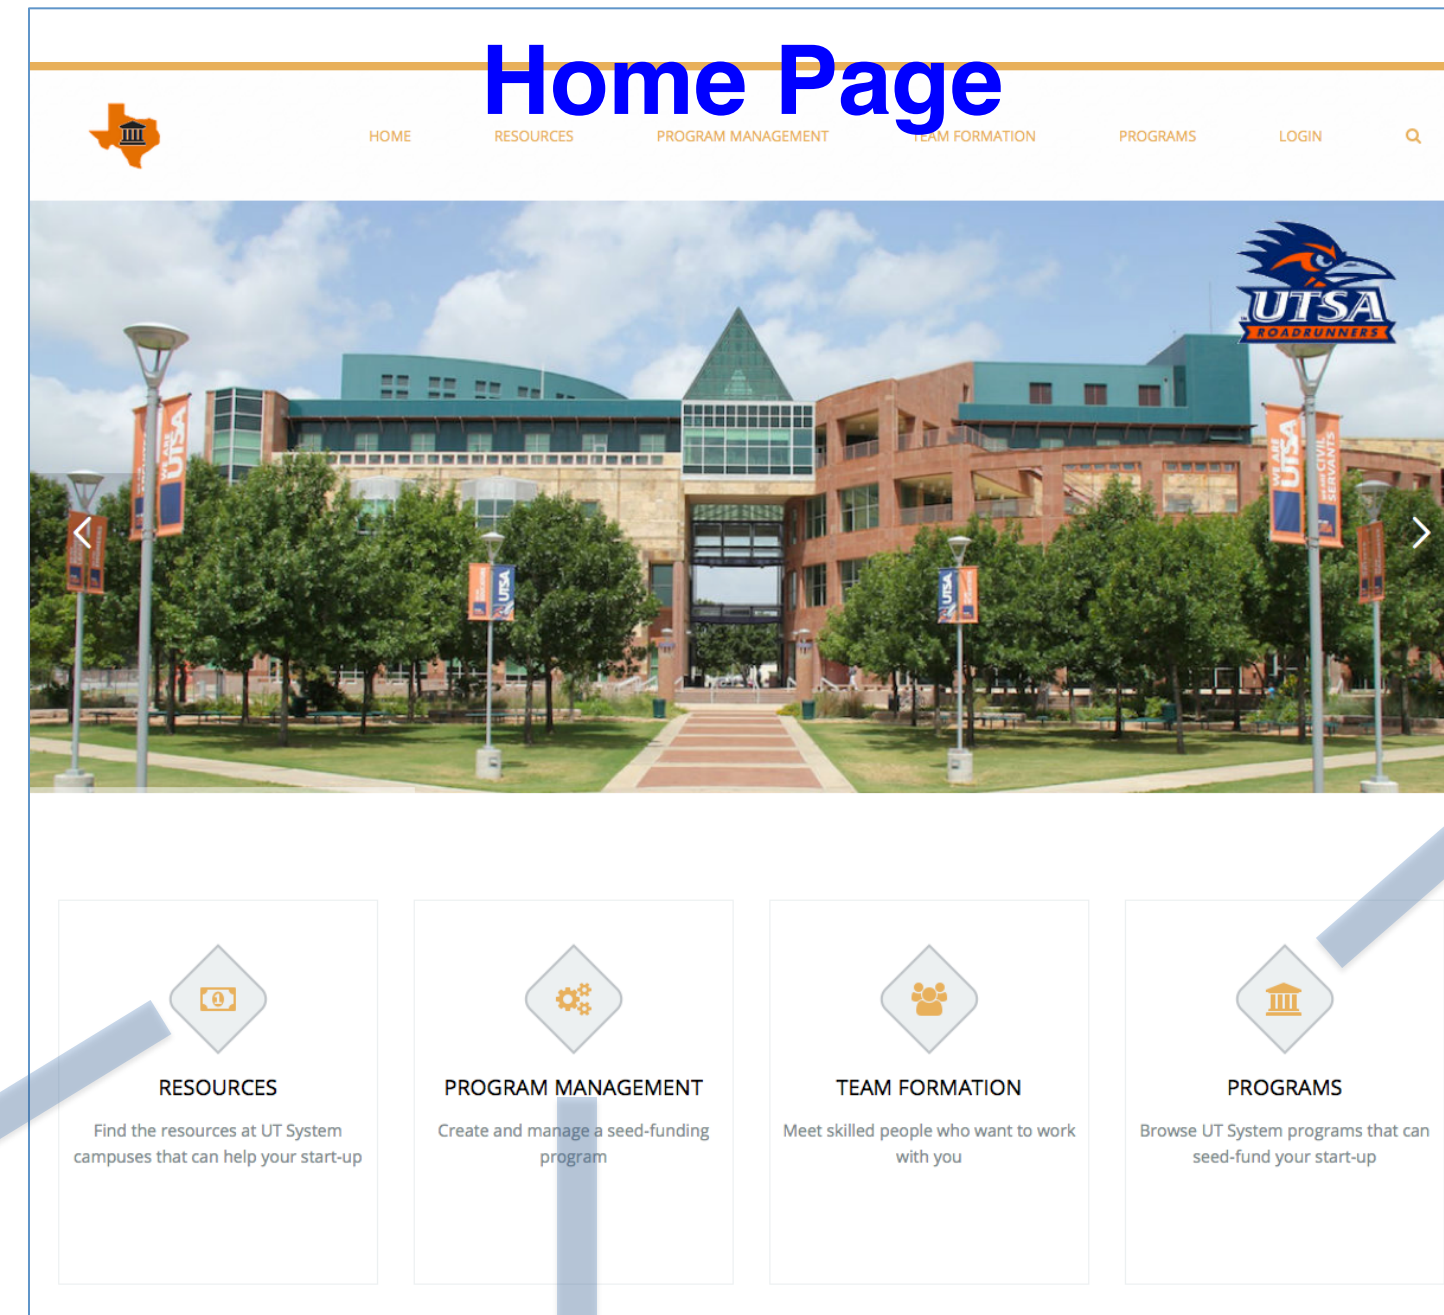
Home Page

HOME RESOURCES PROGRAM MANAGEMENT TEAM FORMATION PROGRAMS LOGIN

UTSA ROADRUNNERS

WE ARE UTSA

UTSA

RESOURCES

Find the resources at UT System campuses that can help your start-up

PROGRAM MANAGEMENT

Create and manage a seed-funding program

TEAM FORMATION

Meet skilled people who want to work with you

PROGRAMS

Browse UT System programs that can seed-fund your start-up